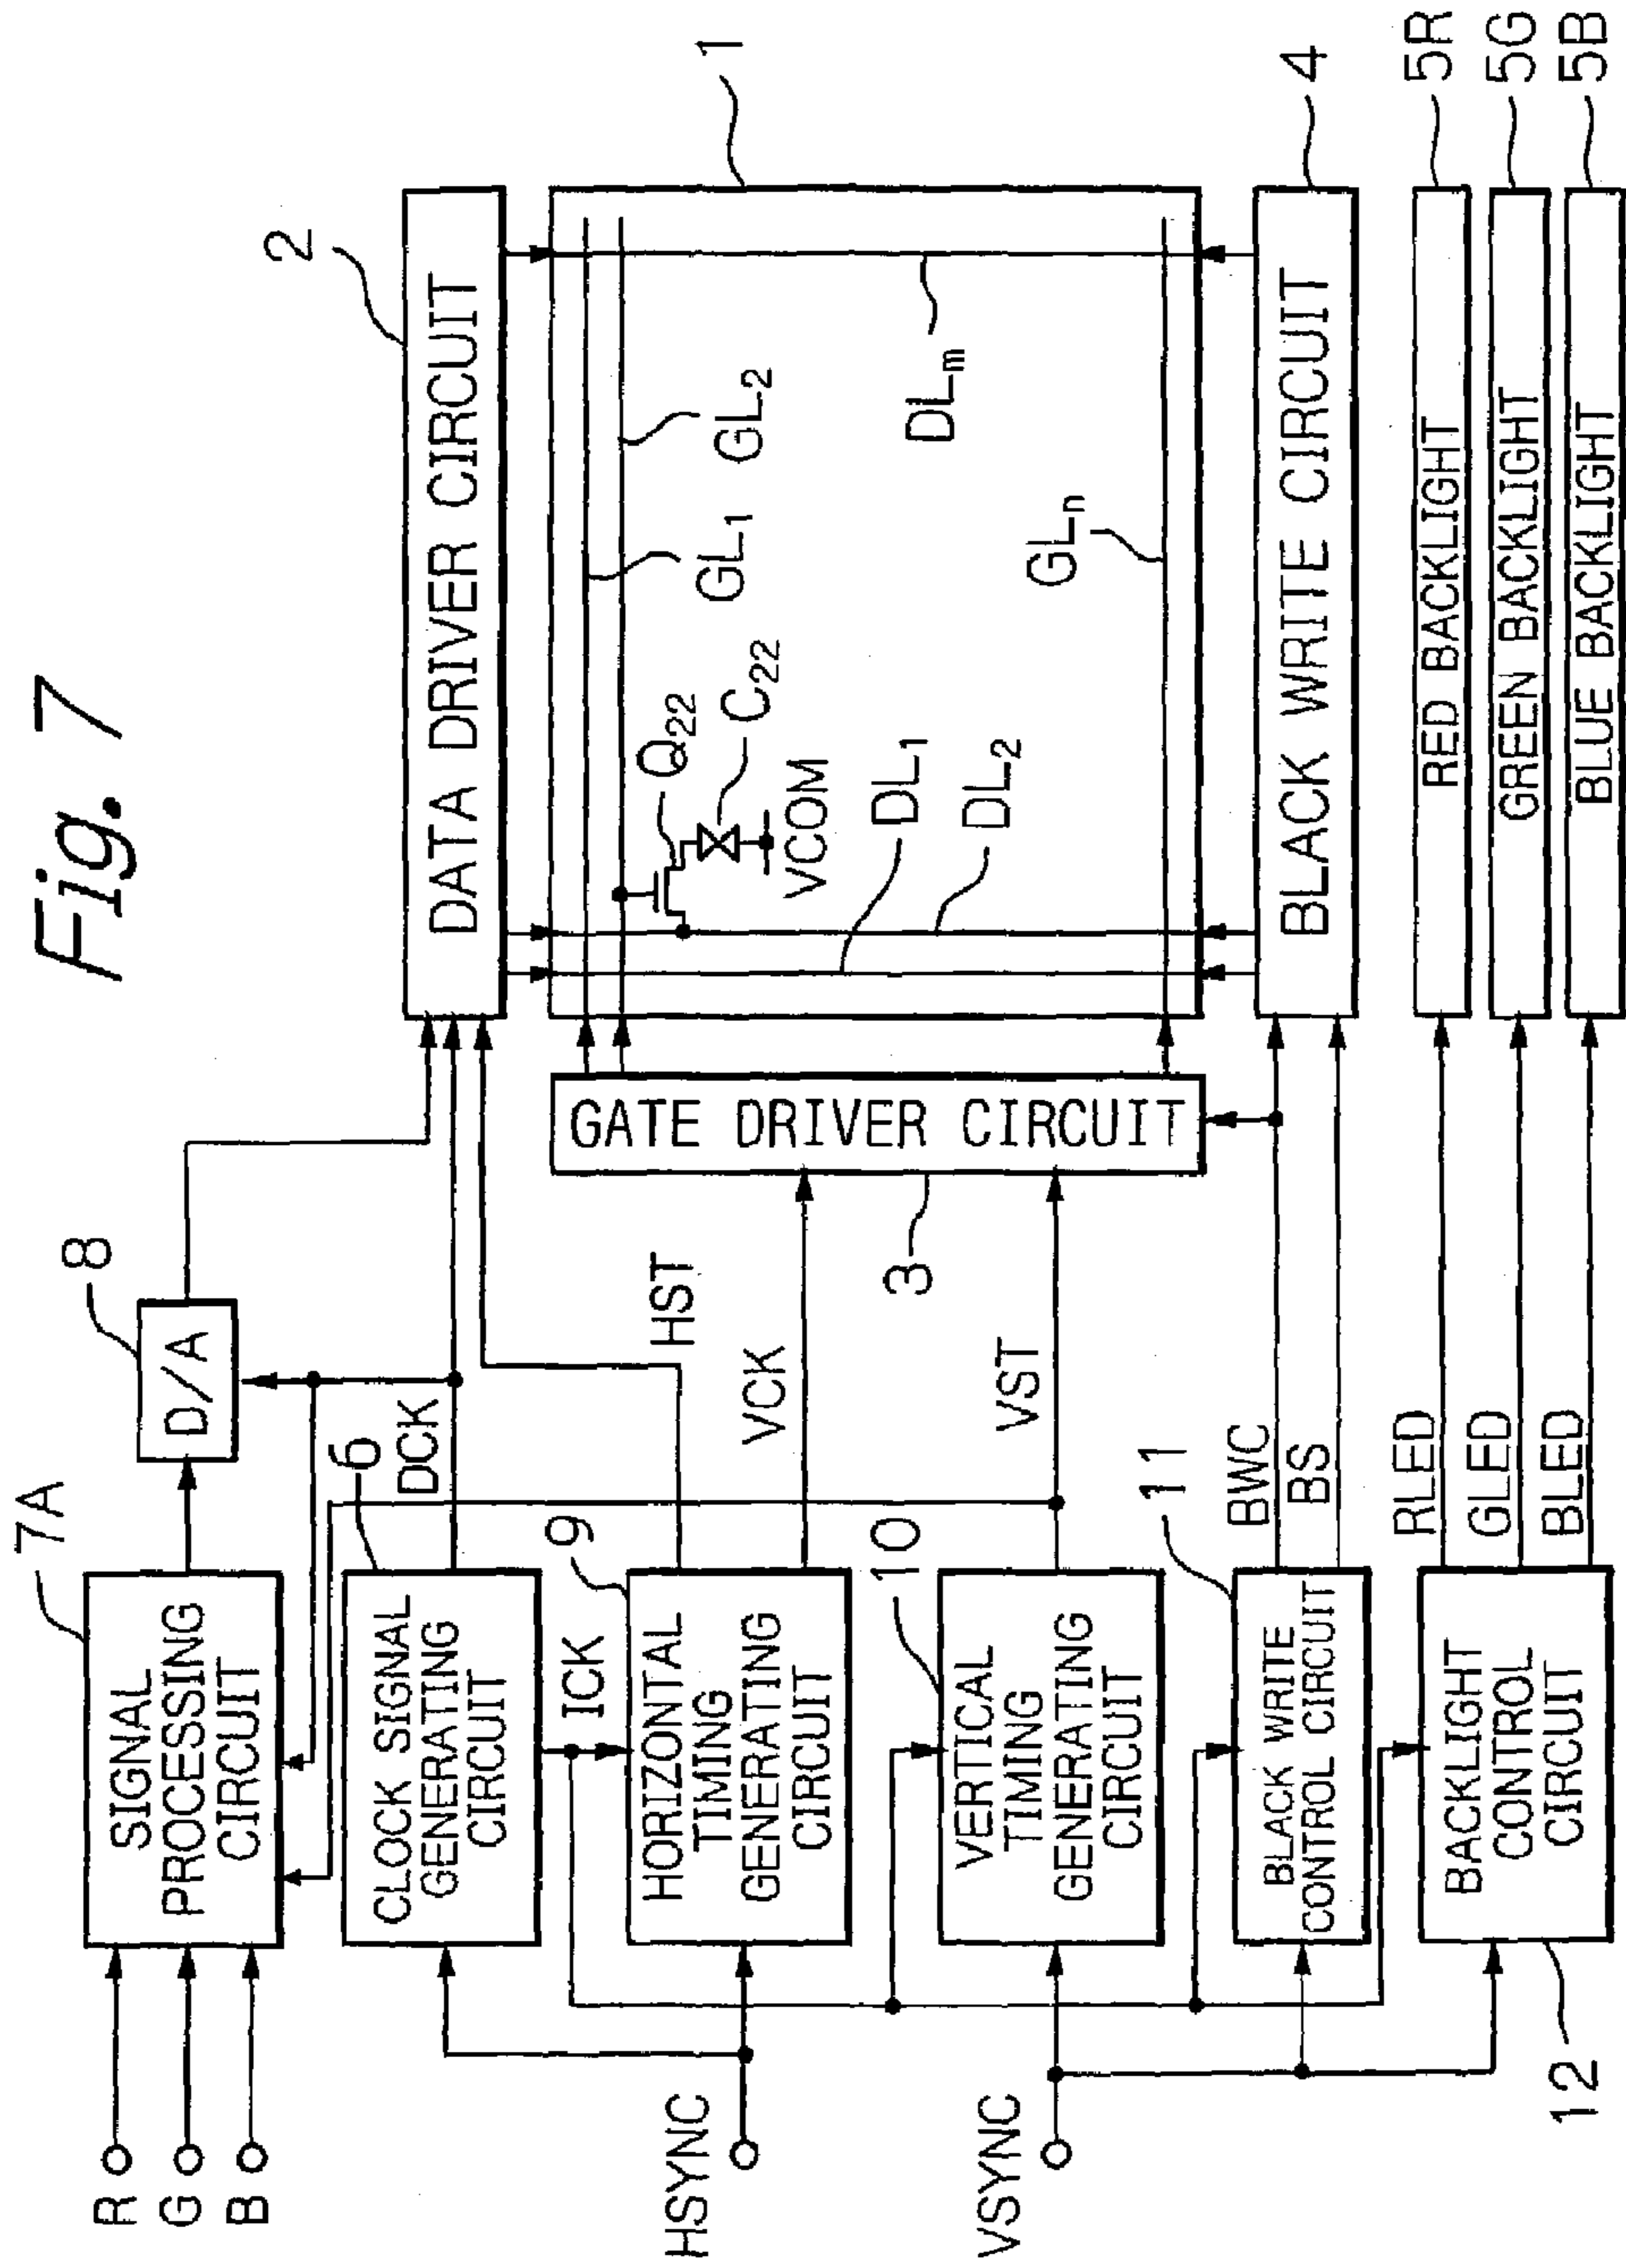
Fig. 7

7A
SIGNAL PROCESSING CIRCUIT
8
D/A
2
DATA DRIVER CIRCUIT
1
6
CLOCK SIGNAL GENERATING CIRCUIT
DCK
9
HORIZONTAL TIMING GENERATING CIRCUIT
ICK
HST
VCK
3
GATE DRIVER CIRCUIT
10
VERTICAL TIMING GENERATING CIRCUIT
VST
11
BLACK WRITE CONTROL CIRCUIT
BWC
BS
4
BLACK WRITE CIRCUIT
12
BACKLIGHT CONTROL CIRCUIT
RLED
GLED
BLED
5R
RED BACKLIGHT
5G
GREEN BACKLIGHT
5B
BLUE BACKLIGHT
R
G
B
HSYNC
VSYNC
$Q_{22}$
$C_{22}$
VCOM
$DL_1$
$DL_2$
$GL_1$
$GL_2$
$GL_n$
$DL_m$